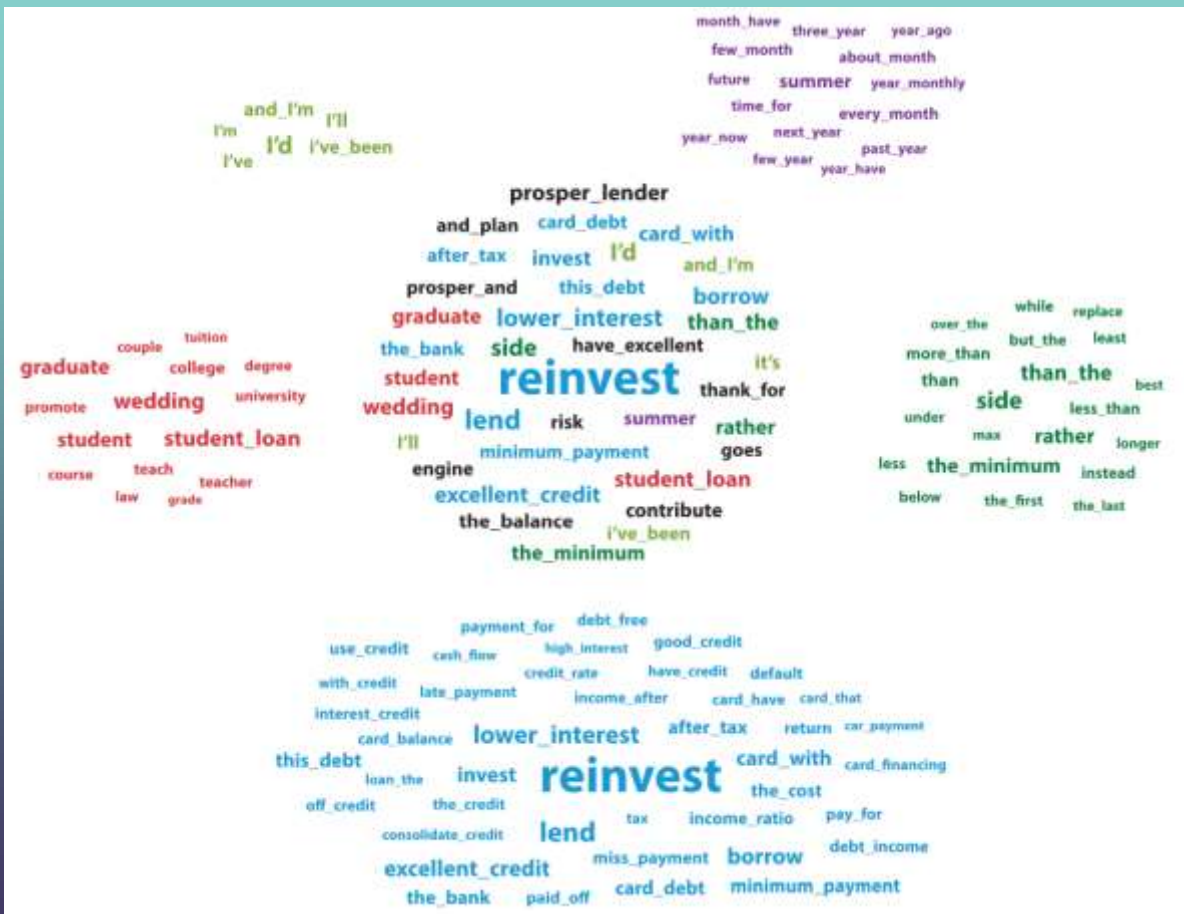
month_have three_year year_ago
few_month about_month
future summer year_monthly
time_for every_month
year_now next_year
few_year past_year year_have

and_I'm I'll
I'm I'd i've_been
I've

prosper_lender
and_plan card_debt card_with
after_tax invest I'd and_I'm
prosper_and this_debt borrow
graduate lower_interest than_the
the_bank side have_excellent
student reinvest it's thank_for
wedding lend risk summer rather
I'll minimum_payment goes
engine student_loan
excellent_credit contribute
the_balance i've_been
the_minimum

couple tuition
graduate college degree
promote wedding university
student student_loan
course teach teacher
law grade

while replace
over_the but_the least
more_than than_the best
than side less_than
under max rather longer
less the_minimum instead
below the_first the_last

payment_for debt_free
use_credit cash_flow high_interest good_credit
credit_rate have_credit default
with_credit late_payment income_after card_have card_that
interest_credit
card_balance lower_interest after_tax return car_payment
this_debt card_with card_financing
loan_the invest reinvest
the_cost
off_credit the_credit
tax income_ratio pay_for
consolidate_credit lend
miss_payment borrow debt_income
excellent_credit
the_bank paid_off card_debt minimum_payment